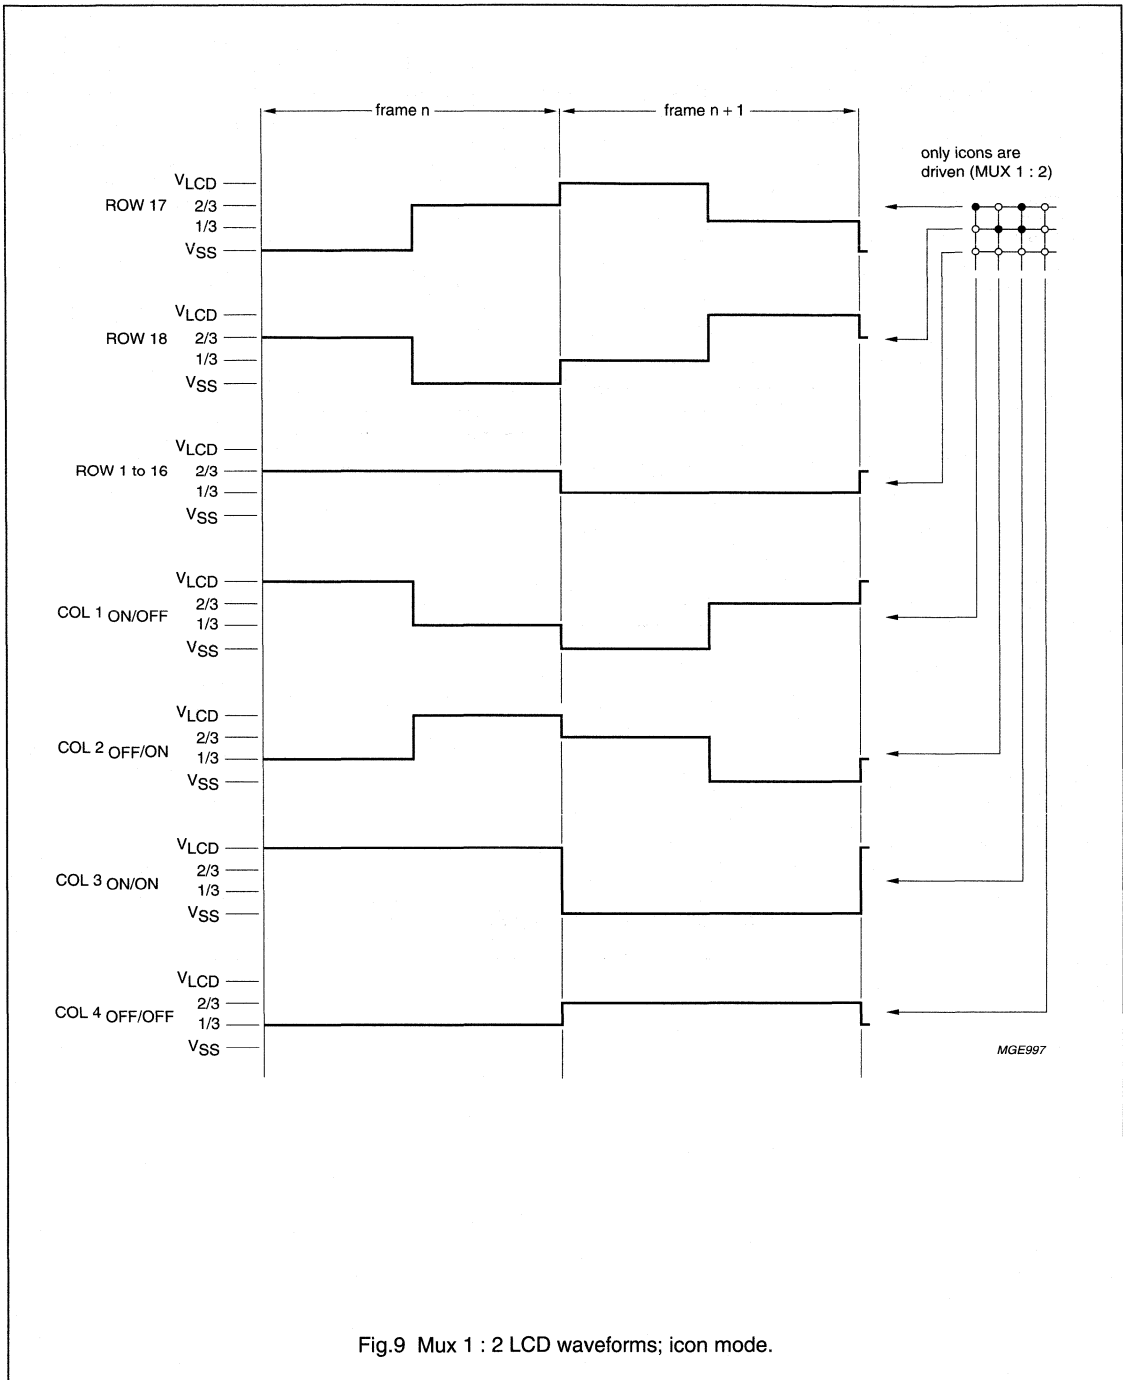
frame n

frame n + 1

only icons are driven (MUX 1 : 2)

ROW 17
$V_{LCD}$
2/3
1/3
$V_{SS}$

ROW 18
$V_{LCD}$
2/3
1/3
$V_{SS}$

ROW 1 to 16
$V_{LCD}$
2/3
1/3
$V_{SS}$

COL 1 ON/OFF
$V_{LCD}$
2/3
1/3
$V_{SS}$

COL 2 OFF/ON
$V_{LCD}$
2/3
1/3
$V_{SS}$

COL 3 ON/ON
$V_{LCD}$
2/3
1/3
$V_{SS}$

COL 4 OFF/OFF
$V_{LCD}$
2/3
1/3
$V_{SS}$

MGE997

Fig.9 Mux 1 : 2 LCD waveforms; icon mode.